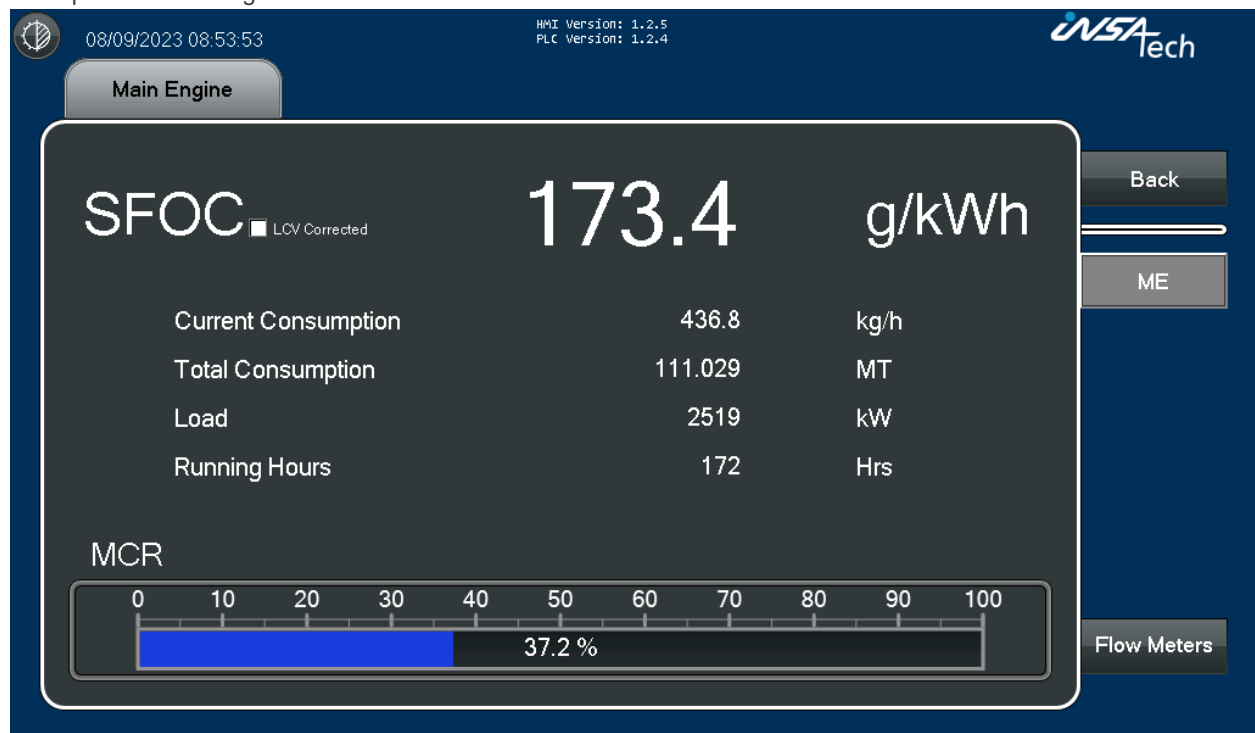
08/09/2023 08:53:53

HMI Version: 1.2.5
PLC Version: 1.2.4

INSATech

Main Engine

Back

ME

SFOC LCV Corrected 173.4 g/kWh

| | | |
|---|---|---|
| Current Consumption | 436.8 | kg/h |
| Total Consumption | 111.029 | MT |
| Load | 2519 | kW |
| Running Hours | 172 | Hrs |

MCR

0 10 20 30 40 50 60 70 80 90 100

37.2 %

Flow Meters